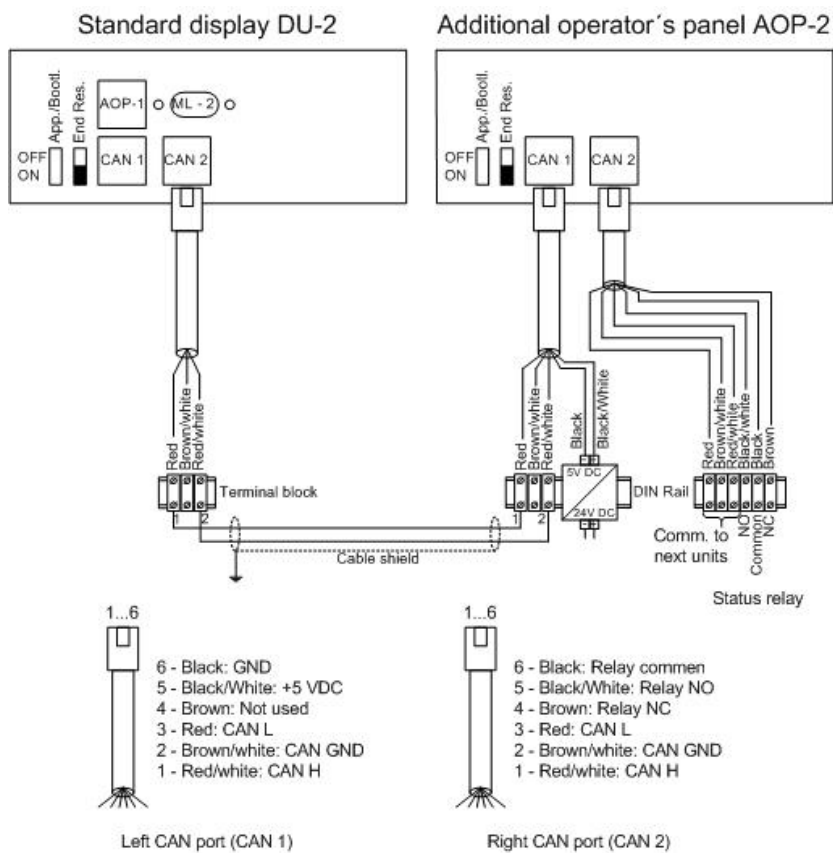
Standard display DU-2

Additional operator´s panel AOP-2

App./Bootl.
End Res.
OFF
ON
AOP-1
ML - 2
CAN 1
CAN 2

App./Bootl.
End Res.
OFF
ON
CAN 1
CAN 2

Red
Brown/white
Red/white
Terminal block
1 2

Red
Brown/white
Red/white
Black
Black/White
5V DC
24V DC
DIN Rail
1 2

Red
Brown/white
Red/white
Black/white
Black
Brown
Comm. to next units
NO
Common
NC

Cable shield

Status relay

1...6

6 - Black: GND
5 - Black/White: +5 VDC
4 - Brown: Not used
3 - Red: CAN L
2 - Brown/white: CAN GND
1 - Red/white: CAN H

Left CAN port (CAN 1)

1...6

6 - Black: Relay commen
5 - Black/White: Relay NO
4 - Brown: Relay NC
3 - Red: CAN L
2 - Brown/white: CAN GND
1 - Red/white: CAN H

Right CAN port (CAN 2)